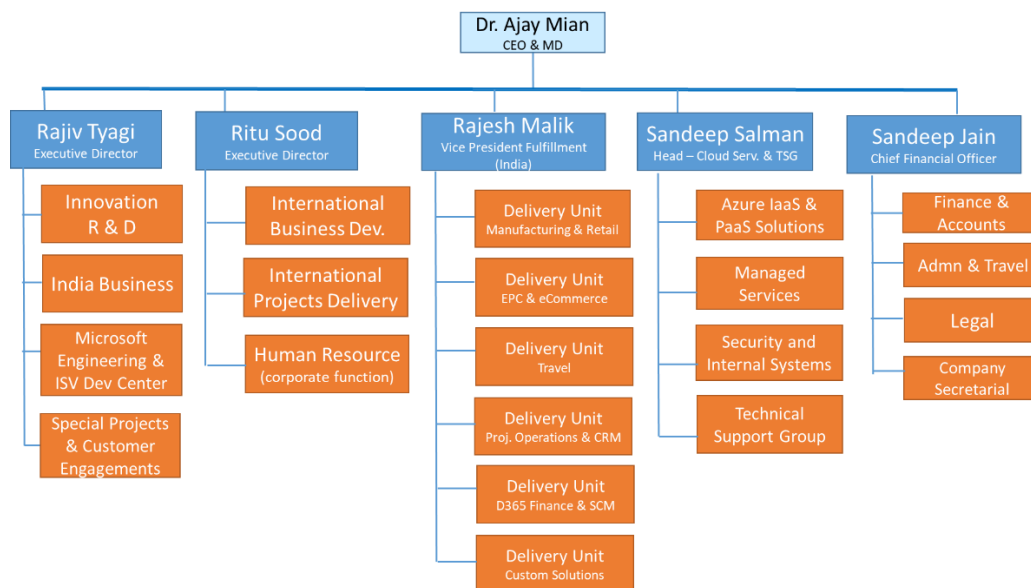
Dr. Ajay Mian
CEO & MD

Rajiv Tyagi
Executive Director

Innovation R & D

India Business

Microsoft Engineering & ISV Dev Center

Special Projects & Customer Engagements

Ritu Sood
Executive Director

International Business Dev.

International Projects Delivery

Human Resource (corporate function)

Rajesh Malik
Vice President Fulfillment (India)

Delivery Unit
Manufacturing & Retail

Delivery Unit
EPC & eCommerce

Delivery Unit
Travel

Delivery Unit
Proj. Operations & CRM

Delivery Unit
D365 Finance & SCM

Delivery Unit
Custom Solutions

Sandeep Salman
Head – Cloud Serv. & TSG

Azure IaaS & PaaS Solutions

Managed Services

Security and Internal Systems

Technical Support Group

Sandeep Jain
Chief Financial Officer

Finance & Accounts

Admn & Travel

Legal

Company Secretarial